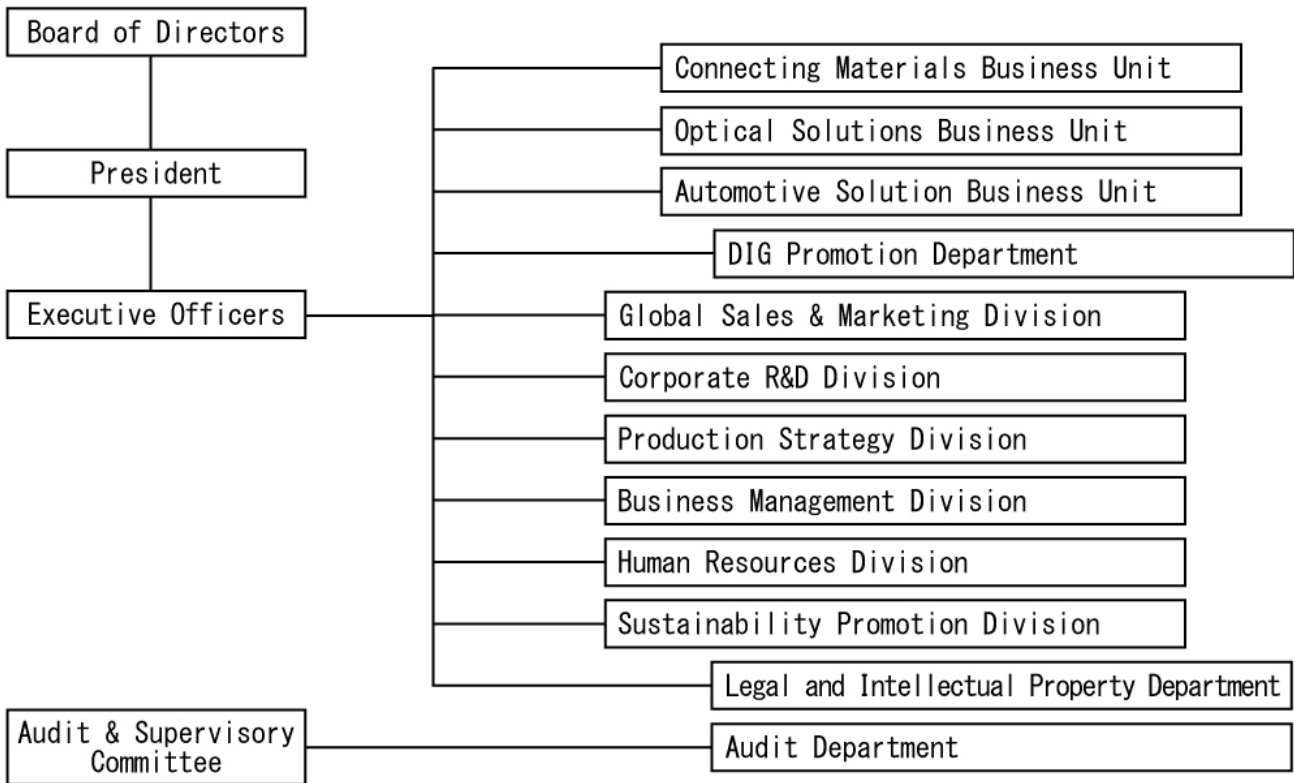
Board of Directors

President

Executive Officers

Connecting Materials Business Unit

Optical Solutions Business Unit

Automotive Solution Business Unit

DIG Promotion Department

Global Sales & Marketing Division

Corporate R&D Division

Production Strategy Division

Business Management Division

Human Resources Division

Sustainability Promotion Division

Legal and Intellectual Property Department

Audit & Supervisory Committee

Audit Department